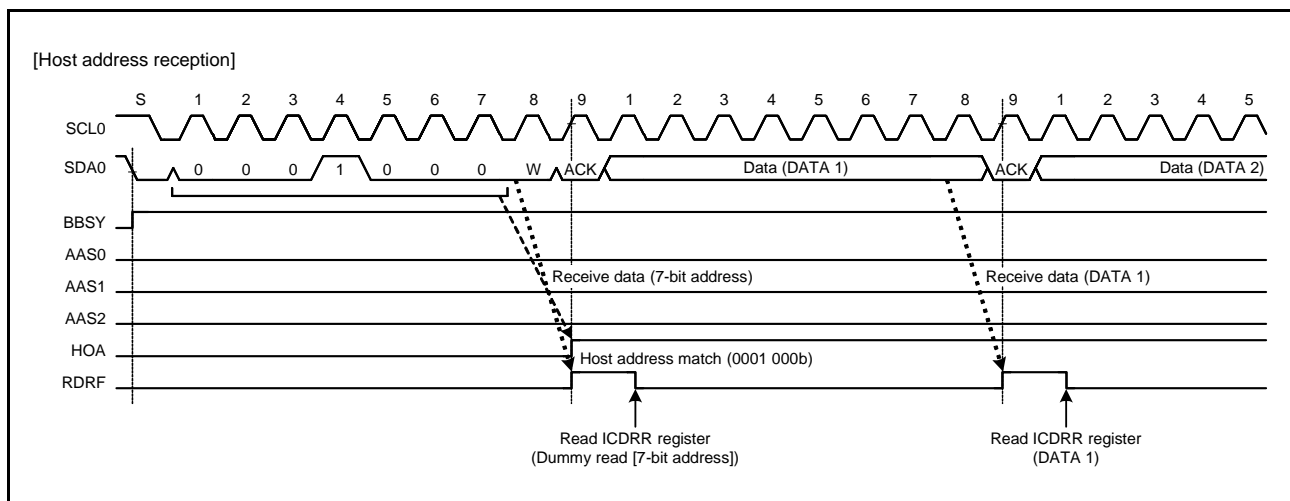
[Host address reception]

S 1 2 3 4 5 6 7 8 9 1 2 3 4 5 6 7 8 9 1 2 3 4 5

SCL0

SDA0 0 0 0 1 0 0 0 W ACK Data (DATA 1) ACK Data (DATA 2)

BBSY

AAS0

AAS1

AAS2

HOA

RDRF

Receive data (7-bit address)

Receive data (DATA 1)

Host address match (0001 000b)

Read ICDRR register
(Dummy read [7-bit address])

Read ICDRR register
(DATA 1)